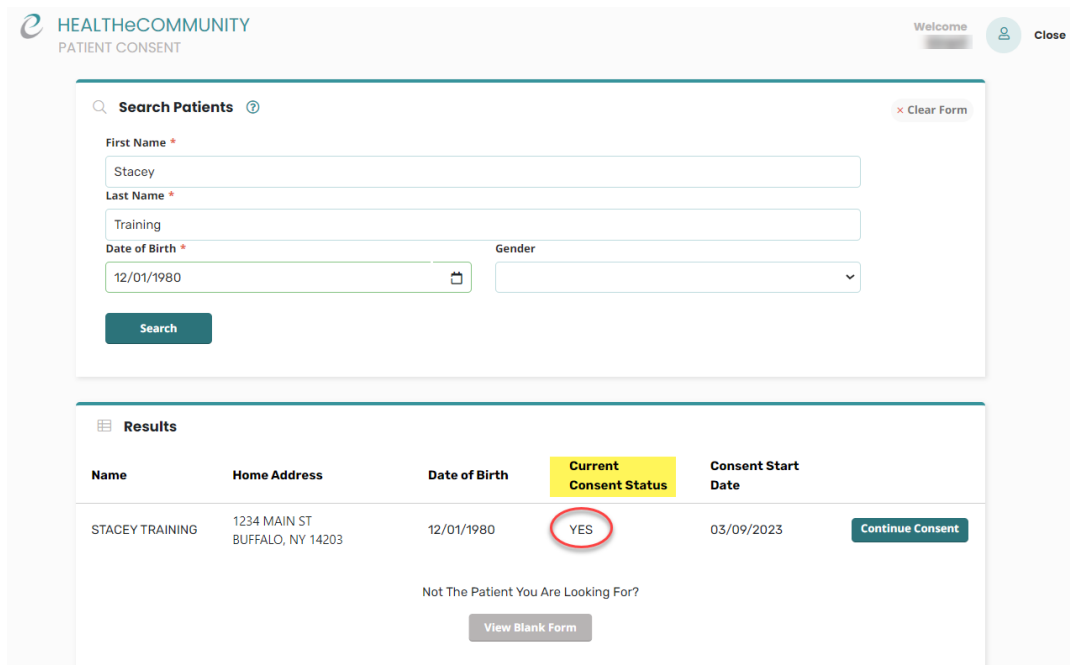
HEALTHeCOMMUNITY
PATIENT CONSENT

Welcome
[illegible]

Close

Search Patients

× Clear Form

First Name *
Stacey
Last Name *
Training
Date of Birth *
12/01/1980
Gender

Search

Results

| Name | Home Address | Date of Birth | Current Consent Status | Consent Start Date | |
|---|---|---|---|---|---|
| STACEY TRAINING | 1234 MAIN ST BUFFALO, NY 14203 | 12/01/1980 | YES | 03/09/2023 | Continue Consent |

Not The Patient You Are Looking For?

View Blank Form